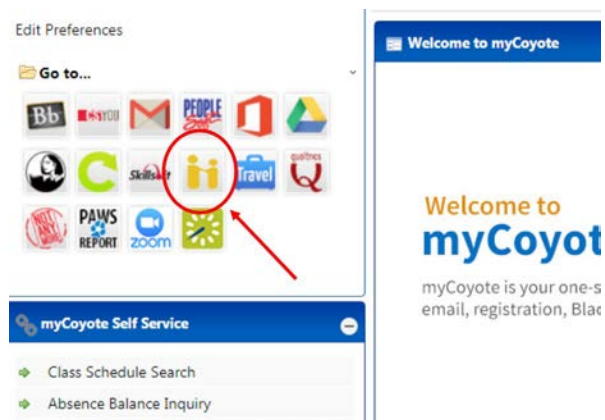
Edit Preferences

Go to...

Bb
CSYOU
PEOPLE Soft
Skillsoft
Travel
qualtrics
NOT ANY MORE
PAWS REPORT
zoom

Welcome to myCoyote

Welcome to
myCoyot

myCoyote is your one-s
email, registration, Blac

myCoyote Self Service

Class Schedule Search
Absence Balance Inquiry